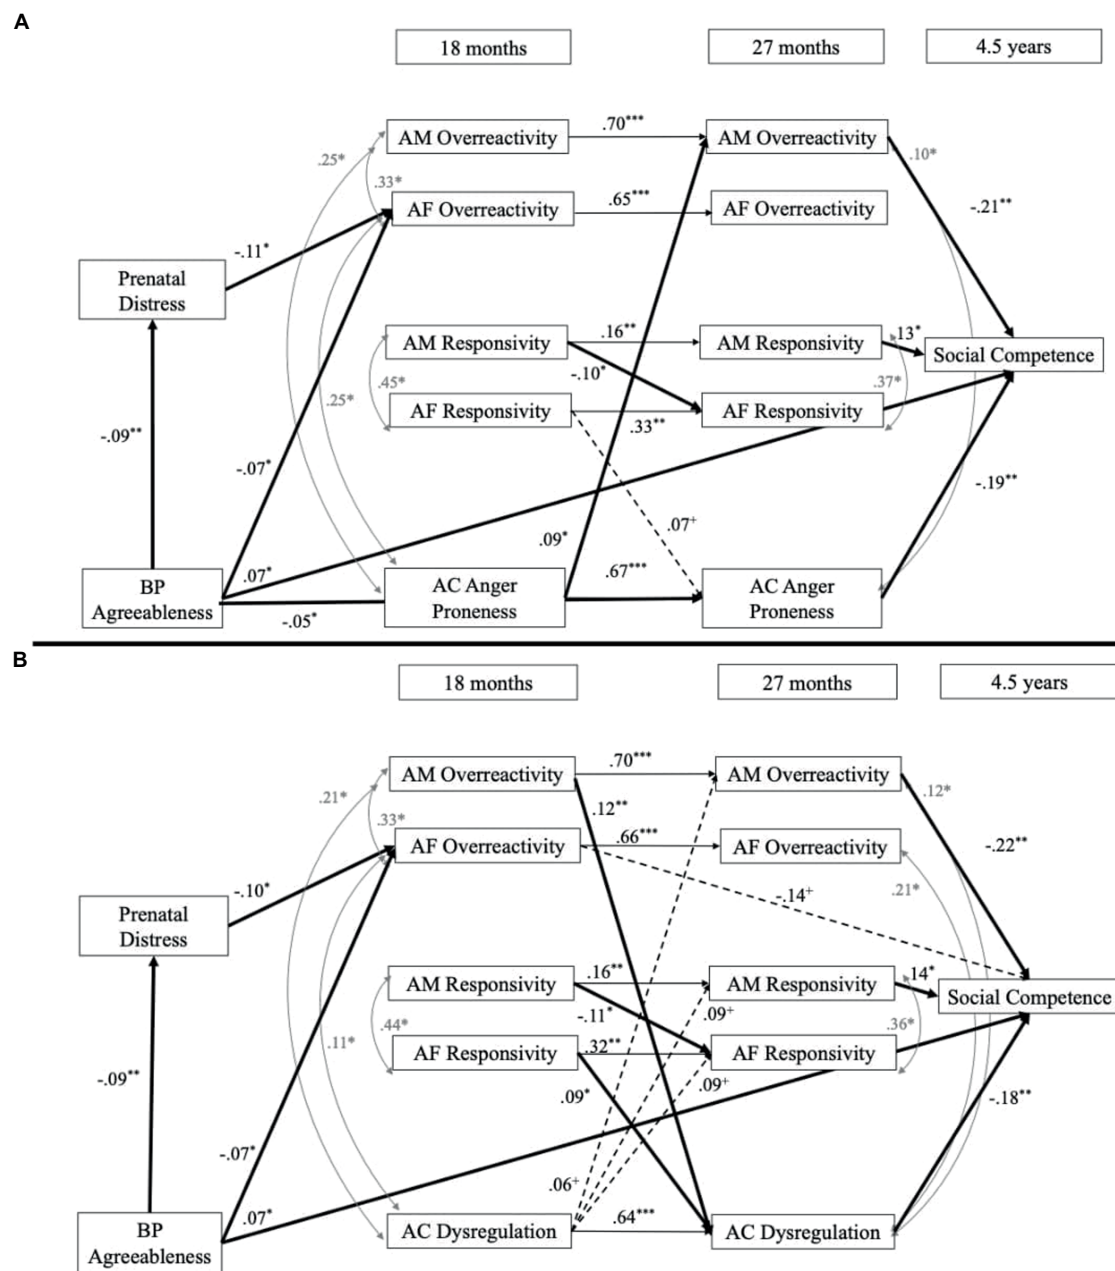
A

18 months
27 months
4.5 years

AM Overreactivity
.70***
AM Overreactivity
.25*
.10*
.33*
AF Overreactivity
.65***
AF Overreactivity
-.21**
-.11*
Prenatal Distress
AM Responsivity
.16**
AM Responsivity
13*
Social Competence
.45*
-.10*
.37*
.25*
AF Responsivity
AF Responsivity
.33**
-.09**
-.07*
-.19**
.07+
.09*
.07*
.67***
BP Agreeableness
AC Anger Proneness
AC Anger Proneness
-.05*

B

18 months
27 months
4.5 years

AM Overreactivity
.70***
AM Overreactivity
.21*
.12**
.12*
.33*
AF Overreactivity
.66***
AF Overreactivity
-.22**
-.10*
-.14+
.21*
Prenatal Distress
AM Responsivity
.16**
AM Responsivity
14*
Social Competence
-.11*
.09+
.44*
.11*
.36*
AF Responsivity
.32**
AF Responsivity
-.09**
.09*
.09+
-.18**
-.07*
.06+
.07*
.64***
BP Agreeableness
AC Dysregulation
AC Dysregulation